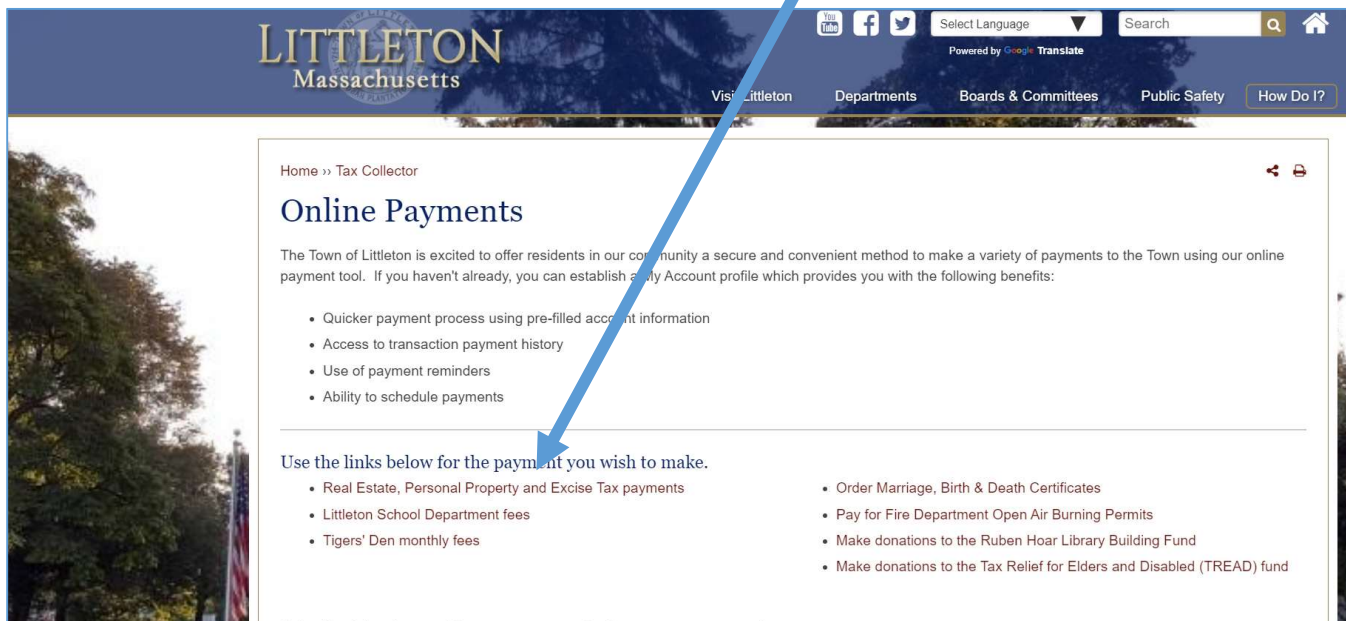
LITTLETON
Massachusetts

You Tube

Select Language
Powered by Google Translate

Search

Visit Littleton
Departments
Boards & Committees
Public Safety
How Do I?

Home ›› Tax Collector

Online Payments

The Town of Littleton is excited to offer residents in our co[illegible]munity a secure and convenient method to make a variety of payments to the Town using our online payment tool. If you haven't already, you can establish a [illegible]y Account profile which provides you with the following benefits:

- Quicker payment process using pre-filled acc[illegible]nt information
- Access to transaction payment history
- Use of payment reminders
- Ability to schedule payments

Use the links below for the paym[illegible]nt you wish to make.

- Real Estate, Personal Property and Excise Tax payments
- Littleton School Department fees
- Tigers' Den monthly fees

- Order Marriage, Birth & Death Certificates
- Pay for Fire Department Open Air Burning Permits
- Make donations to the Ruben Hoar Library Building Fund
- Make donations to the Tax Relief for Elders and Disabled (TREAD) fund